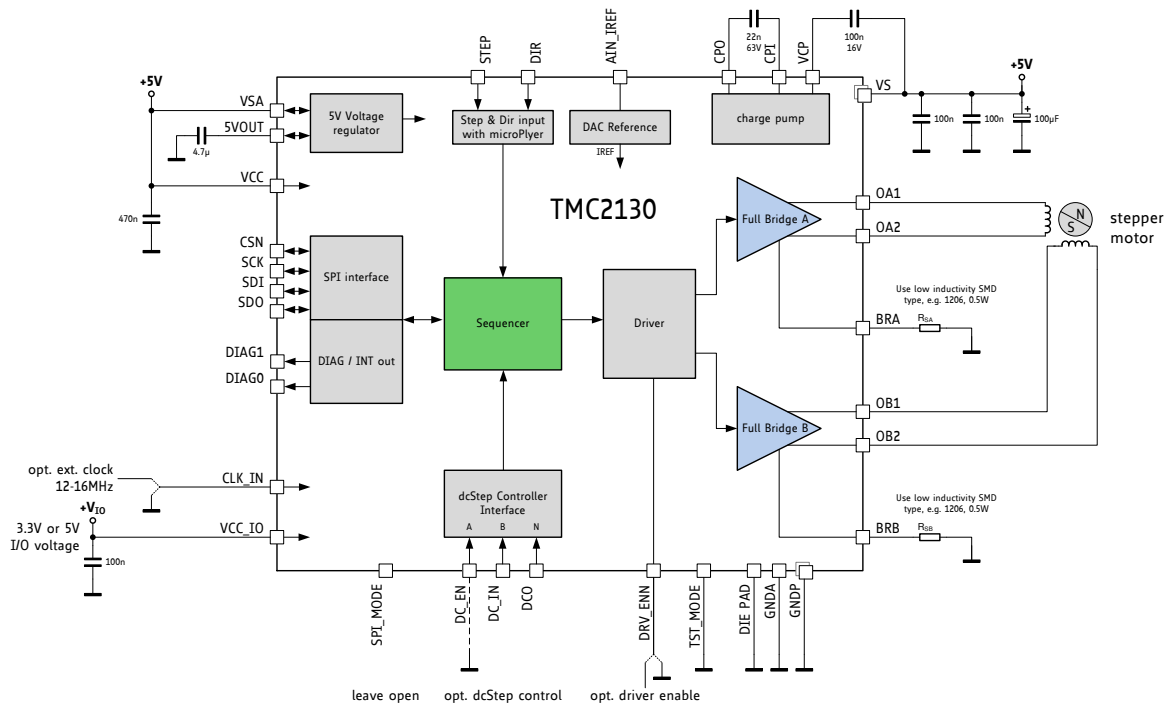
STEP
DIR
AIN_IREF
22n
63V
100n
16V
CPO
CPI
VCP
+5V
+5V
VSA
5V Voltage regulator
Step & Dir input with microPlyer
DAC Reference
charge pump
VS
5VOUT
4.7µ
IREF
100n
100n
+
100µF
VCC
470n
TMC2130
OA1
OA2
N
S
stepper motor
CSN
SCK
SDI
SDO
SPI interface
Full Bridge A
Sequencer
Driver
Use low inductivity SMD type, e.g. 1206, 0.5W
BRA
$R_{SA}$
DIAG1
DIAG0
DIAG / INT out
OB1
Full Bridge B
OB2
opt. ext. clock 12-16MHz
CLK_IN
dcStep Controller Interface
A
B
N
Use low inductivity SMD type, e.g. 1206, 0.5W
$+V_{IO}$
3.3V or 5V I/O voltage
VCC_IO
100n
BRB
$R_{SB}$
SPI_MODE
DC_EN
DC_IN
DCO
DRV_ENN
TST_MODE
DIE PAD
GNDA
GNDP
leave open
opt. dcStep control
opt. driver enable